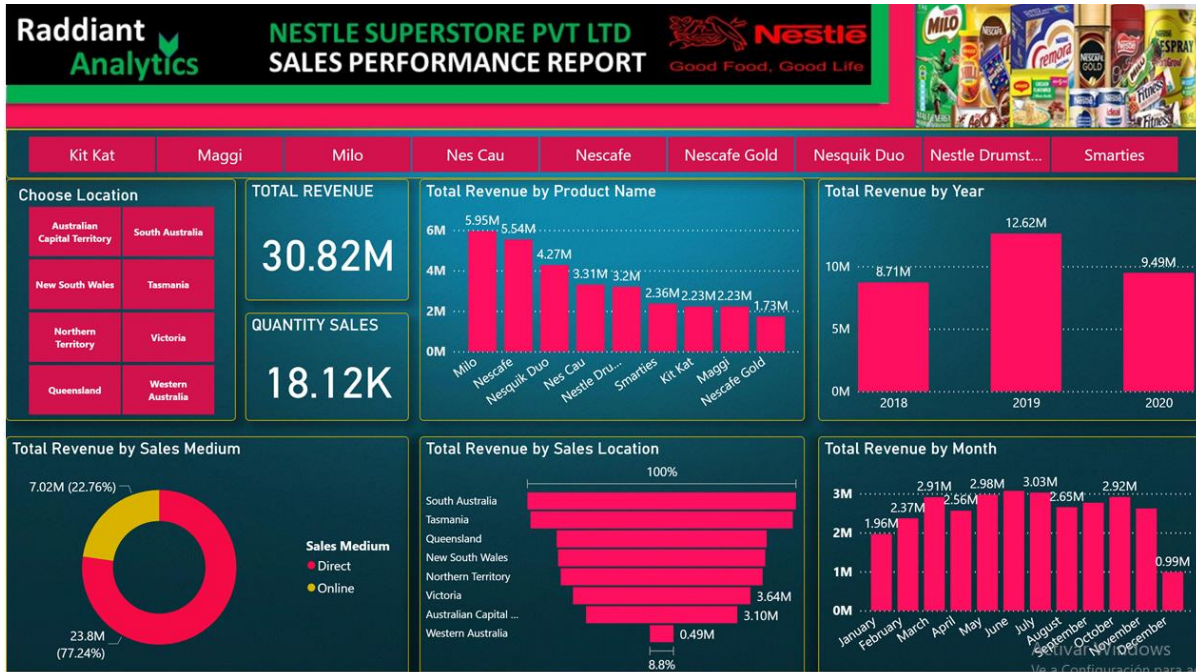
Raddiant Analytics

NESTLE SUPERSTORE PVT LTD
SALES PERFORMANCE REPORT

Nestle
Good Food, Good Life

MILO NESCAFE Cremora NESCAFE GOLD ESPRAY Fitness

Kit Kat | Maggi | Milo | Nes Cau | Nescafe | Nescafe Gold | Nesquik Duo | Nestle Drumst... | Smarties

Choose Location

Australian Capital Territory
South Australia
New South Wales
Tasmania
Northern Territory
Victoria
Queensland
Western Australia

TOTAL REVENUE
30.82M

QUANTITY SALES
18.12K

Total Revenue by Product Name
6M
4M
2M
0M
5.95M 5.54M 4.27M 3.31M 3.2M 2.36M 2.23M 2.23M 1.73M
Milo Nescafe Nesquik Duo Nes Cau Nestle Dru... Smarties Kit Kat Maggi Nescafe Gold

Total Revenue by Year
10M
5M
0M
8.71M 12.62M 9.49M
2018 2019 2020

Total Revenue by Sales Medium
7.02M (22.76%)
23.8M (77.24%)
Sales Medium
Direct
Online

Total Revenue by Sales Location
100%
South Australia
Tasmania
Queensland
New South Wales
Northern Territory
Victoria 3.64M
Australian Capital ... 3.10M
Western Australia 0.49M
8.8%

Total Revenue by Month
3M
2M
1M
0M
1.96M 2.37M 2.91M 2.56M 2.98M 3.03M 2.65M 2.92M 0.99M
January February March April May June July August September October November December

Activar Windows
Ve a Configuración para a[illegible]